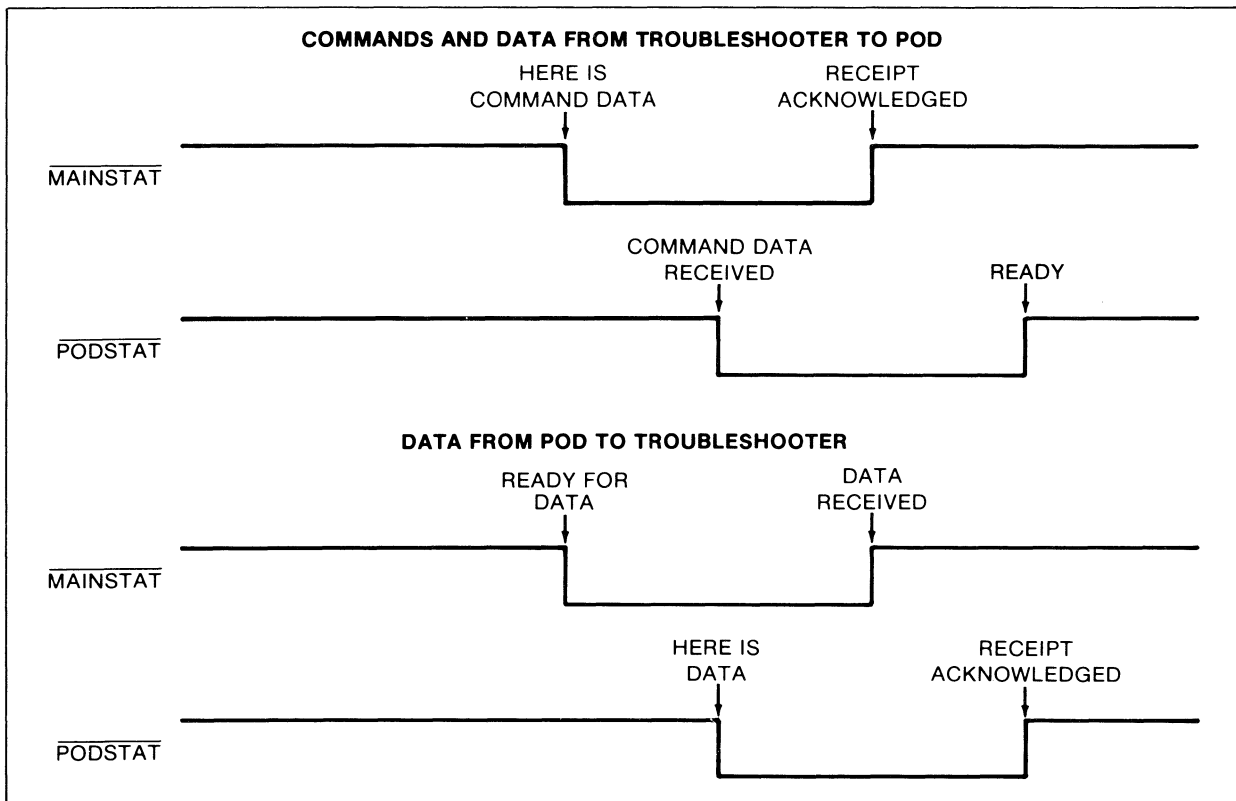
COMMANDS AND DATA FROM TROUBLESHOOTER TO POD

HERE IS COMMAND DATA

RECEIPT ACKNOWLEDGED

$\overline{\text{MAINSTAT}}$

COMMAND DATA RECEIVED

READY

$\overline{\text{PODSTAT}}$

DATA FROM POD TO TROUBLESHOOTER

READY FOR DATA

DATA RECEIVED

$\overline{\text{MAINSTAT}}$

HERE IS DATA

RECEIPT ACKNOWLEDGED

$\overline{\text{PODSTAT}}$